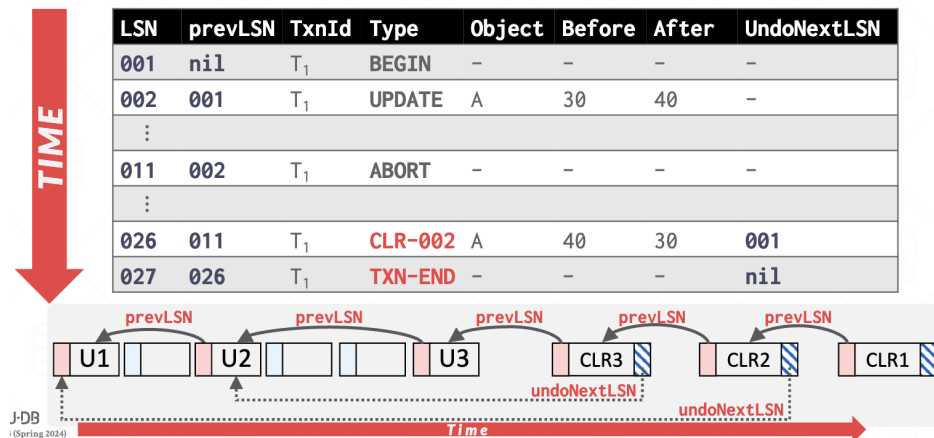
TIME

| LSN | prevLSN | TxnId | Type | Object | Before | After | UndoNextLSN |
|---|---|---|---|---|---|---|---|
| 001 | nil | $T_1$ | BEGIN | – | – | – | – |
| 002 | 001 | $T_1$ | UPDATE | A | 30 | 40 | – |
| ⋮ | | | | | | | |
| 011 | 002 | $T_1$ | ABORT | – | – | – | – |
| ⋮ | | | | | | | |
| 026 | 011 | $T_1$ | CLR-002 | A | 40 | 30 | 001 |
| 027 | 026 | $T_1$ | TXN-END | – | – | – | nil |

prevLSN prevLSN prevLSN prevLSN prevLSN

U1 U2 U3 CLR3 CLR2 CLR1

undoNextLSN

undoNextLSN

Time

-DB
(Spring 2024)